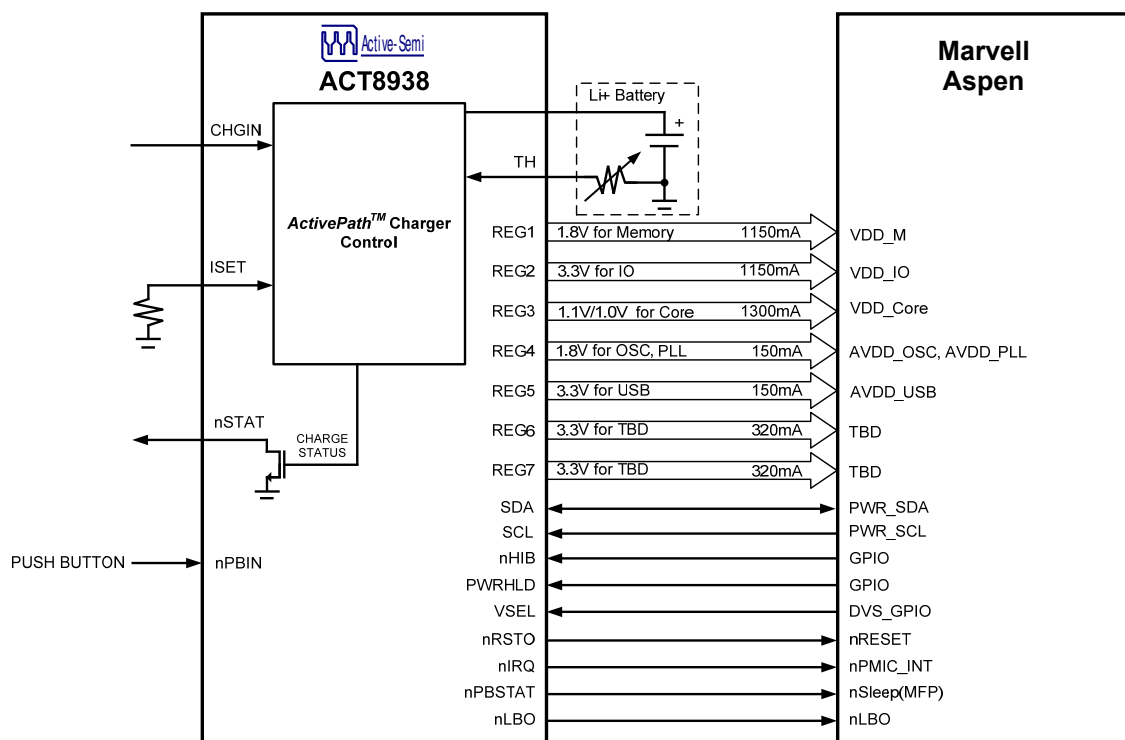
Active-Semi
ACT8938

Marvell
Aspen

Li+ Battery
+

CHGIN

TH

$ActivePath^{TM}$ Charger Control

ISET

REG1 1.8V for Memory 1150mA VDD_M
REG2 3.3V for IO 1150mA VDD_IO
REG3 1.1V/1.0V for Core 1300mA VDD_Core
REG4 1.8V for OSC, PLL 150mA AVDD_OSC, AVDD_PLL
REG5 3.3V for USB 150mA AVDD_USB
REG6 3.3V for TBD 320mA TBD
REG7 3.3V for TBD 320mA TBD

nSTAT
CHARGE STATUS

SDA PWR_SDA
SCL PWR_SCL
PUSH BUTTON nPBIN
nHIB GPIO
PWRHLD GPIO
VSEL DVS_GPIO
nRSTO nRESET
nIRQ nPMIC_INT
nPBSTAT nSleep(MFP)
nLBO nLBO